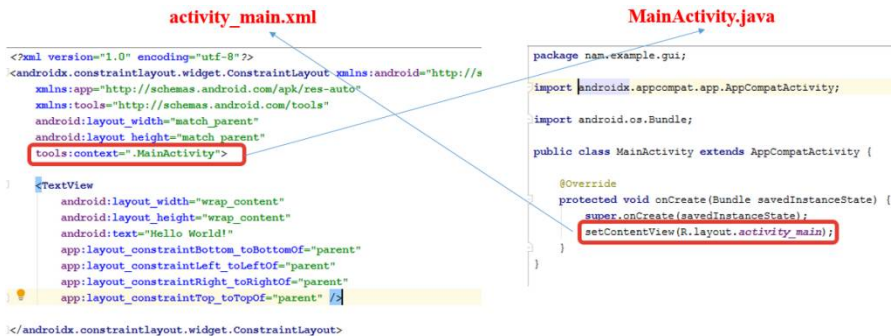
activity_main.xml

<?xml version="1.0" encoding="utf-8"?>
<androidx.constraintlayout.widget.ConstraintLayout xmlns:android="http://s
xmlns:app="http://schemas.android.com/apk/res-auto"
xmlns:tools="http://schemas.android.com/tools"
android:layout_width="match_parent"
android:layout_height="match_parent"
tools:context=".MainActivity">

<TextView
android:layout_width="wrap_content"
android:layout_height="wrap_content"
android:text="Hello World!"
app:layout_constraintBottom_toBottomOf="parent"
app:layout_constraintLeft_toLeftOf="parent"
app:layout_constraintRight_toRightOf="parent"
app:layout_constraintTop_toTopOf="parent" />

</androidx.constraintlayout.widget.ConstraintLayout>

MainActivity.java

package nam.example.gui;

import androidx.appcompat.app.AppCompatActivity;

import android.os.Bundle;

public class MainActivity extends AppCompatActivity {

@Override
protected void onCreate(Bundle savedInstanceState) {
super.onCreate(savedInstanceState);
setContentView(R.layout.activity_main);
}
}